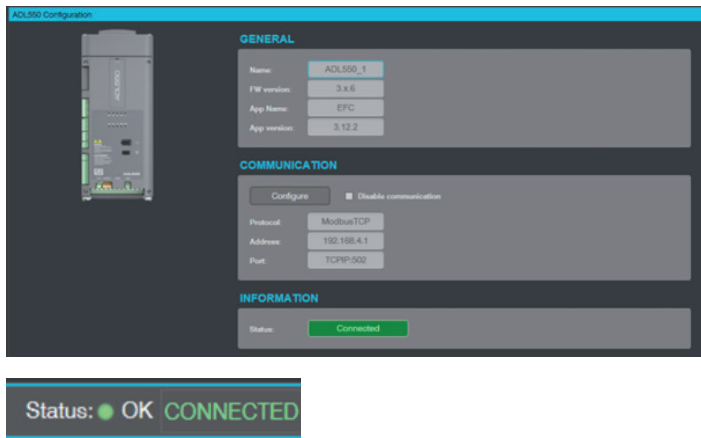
ADL550 Configuration

ADL550

GENERAL

Name: ADL550_1

FW version: 3.x.6

App Name: EFC

App version: 3.12.2

COMMUNICATION

Configure

Disable communication

Protocol: ModbusTCP

Address: 192.168.4.1

Port: TCPIP:502

INFORMATION

Status: Connected

Status: OK CONNECTED